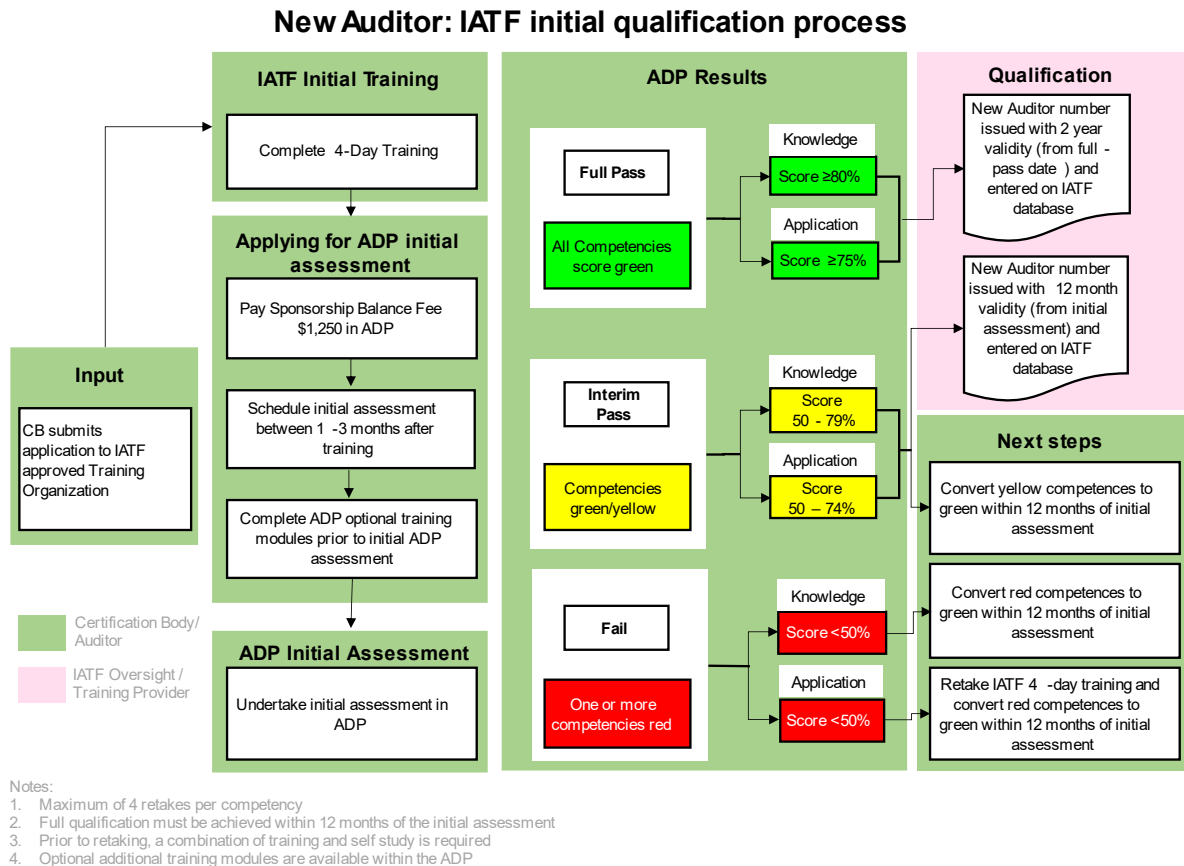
New Auditor: IATF initial qualification process

Input

CB submits application to IATF approved Training Organization

IATF Initial Training

Complete 4-Day Training

Applying for ADP initial assessment

Pay Sponsorship Balance Fee $1,250 in ADP

Schedule initial assessment between 1 -3 months after training

Complete ADP optional training modules prior to initial ADP assessment

ADP Initial Assessment

Undertake initial assessment in ADP

ADP Results

Full Pass

All Competencies score green

Knowledge

Score ≥80%

Application

Score ≥75%

Interim Pass

Competencies green/yellow

Knowledge

Score 50 - 79%

Application

Score 50 – 74%

Fail

One or more competencies red

Knowledge

Score <50%

Application

Score <50%

Qualification

New Auditor number issued with 2 year validity (from full - pass date ) and entered on IATF database

New Auditor number issued with 12 month validity (from initial assessment) and entered on IATF database

Next steps

Convert yellow competences to green within 12 months of initial assessment

Convert red competences to green within 12 months of initial assessment

Retake IATF 4 -day training and convert red competences to green within 12 months of initial assessment

Certification Body/ Auditor

IATF Oversight / Training Provider

Notes:
1. Maximum of 4 retakes per competency
2. Full qualification must be achieved within 12 months of the initial assessment
3. Prior to retaking, a combination of training and self study is required
4. Optional additional training modules are available within the ADP